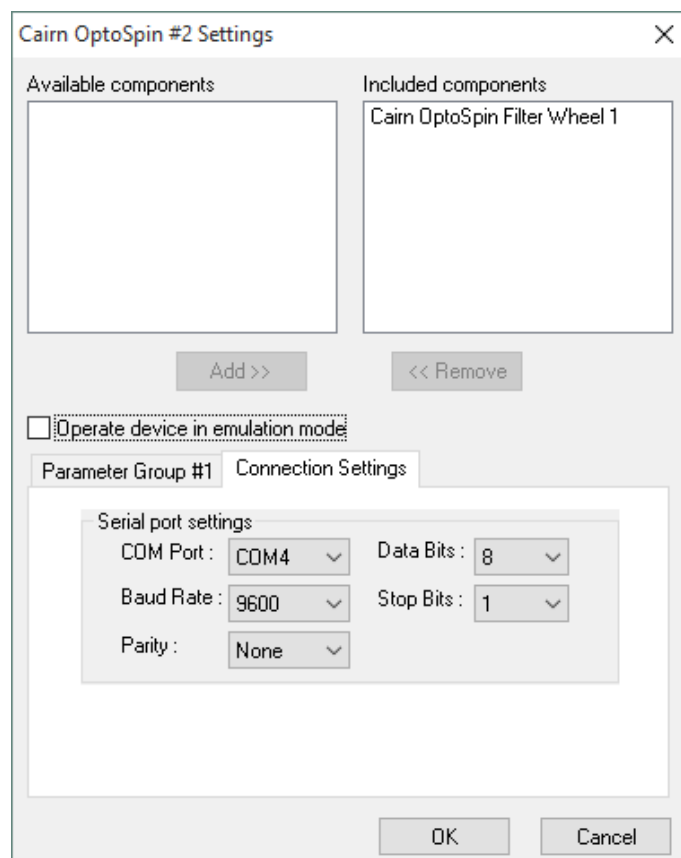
Cairn OptoSpin #2 Settings

Available components

Included components

Cairn OptoSpin Filter Wheel 1

Add >>

<< Remove

Operate device in emulation mode

Parameter Group #1

Connection Settings

Serial port settings

COM Port : COM4

Data Bits : 8

Baud Rate : 9600

Stop Bits : 1

Parity : None

OK

Cancel